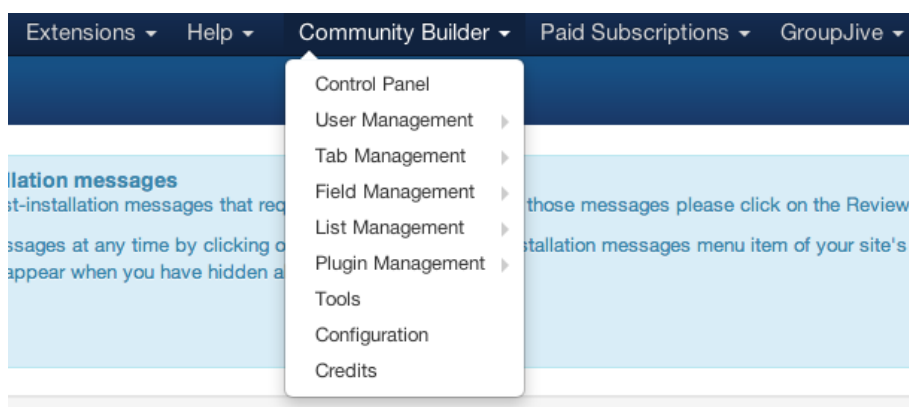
Extensions ▾ Help ▾ Community Builder ▾ Paid Subscriptions ▾ GroupJive ▾

Control Panel
User Management
Tab Management
Field Management
List Management
Plugin Management
Tools
Configuration
Credits

llation messages
st-installation messages that req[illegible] those messages please click on the Review
ssages at any time by clicking o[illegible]stallation messages menu item of your site's
appear when you have hidden a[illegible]